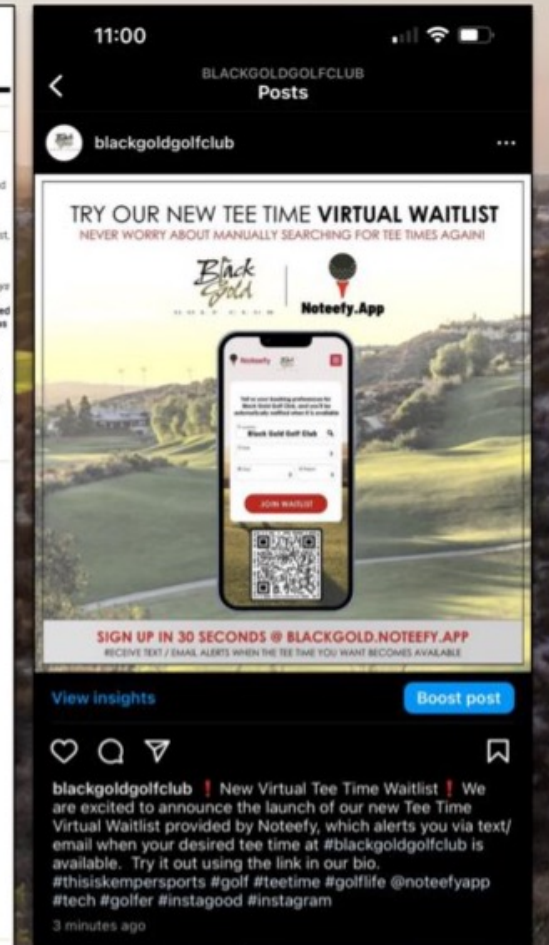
11:00

BLACKGOLDGOLFCLUB
Posts

blackgoldgolfclub

TRY OUR NEW TEE TIME VIRTUAL WAITLIST
NEVER WORRY ABOUT MANUALLY SEARCHING FOR TEE TIMES AGAIN!

Black Gold GOLF CLUB

Noteefy.App

Noteefy

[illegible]

Black Gold Golf Club

JOIN WAITLIST

SIGN UP IN 30 SECONDS @ BLACKGOLD.NOTEEFY.APP
RECEIVE TEXT / EMAIL ALERTS WHEN THE TEE TIME YOU WANT BECOMES AVAILABLE

View insights

Boost post

blackgoldgolfclub ❗ New Virtual Tee Time Waitlist ❗ We are excited to announce the launch of our new Tee Time Virtual Waitlist provided by Noteefy, which alerts you via text/ email when your desired tee time at #blackgoldgolfclub is available. Try it out using the link in our bio. #thisiskempersports #golf #teetime #golflife @noteefyapp #tech #golfer #instagood #instagram

3 minutes ago